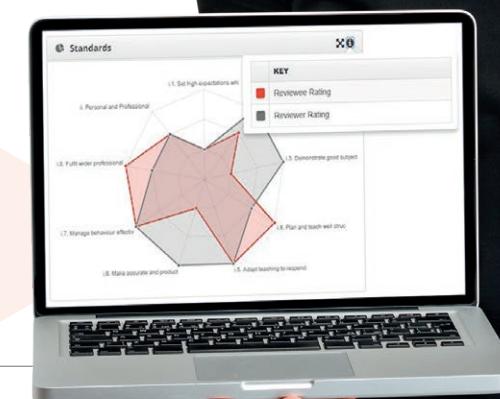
Standards

KEY

Reviewee Rating

Reviewer Rating

I.1. Set high expectations wh

I. Personal and Professional

I.8. Fulfil wider professional

I.7. Manage behaviour effectiv

I.6. Make accurate and product

I.5. Adapt teaching to respond

I.4. Plan and teach well struc

I.3. Demonstrate good subject